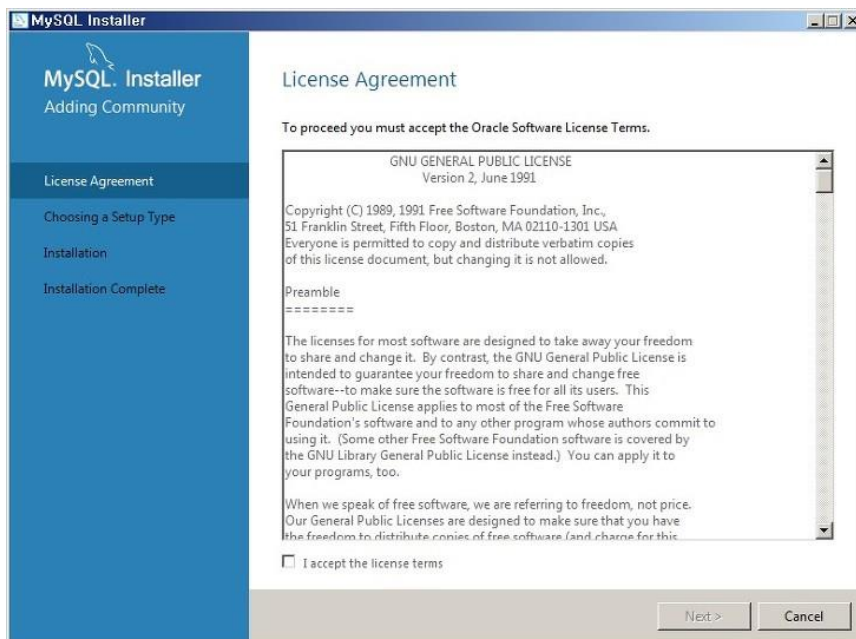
MySQL Installer

MySQL. Installer
Adding Community

License Agreement
Choosing a Setup Type
Installation
Installation Complete

License Agreement

To proceed you must accept the Oracle Software License Terms.

GNU GENERAL PUBLIC LICENSE
Version 2, June 1991

Copyright (C) 1989, 1991 Free Software Foundation, Inc.,
51 Franklin Street, Fifth Floor, Boston, MA 02110-1301 USA
Everyone is permitted to copy and distribute verbatim copies
of this license document, but changing it is not allowed.

Preamble
========

The licenses for most software are designed to take away your freedom to share and change it. By contrast, the GNU General Public License is intended to guarantee your freedom to share and change free software--to make sure the software is free for all its users. This General Public License applies to most of the Free Software Foundation's software and to any other program whose authors commit to using it. (Some other Free Software Foundation software is covered by the GNU Library General Public License instead.) You can apply it to your programs, too.

When we speak of free software, we are referring to freedom, not price. Our General Public Licenses are designed to make sure that you have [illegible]

I accept the license terms

Next >
Cancel